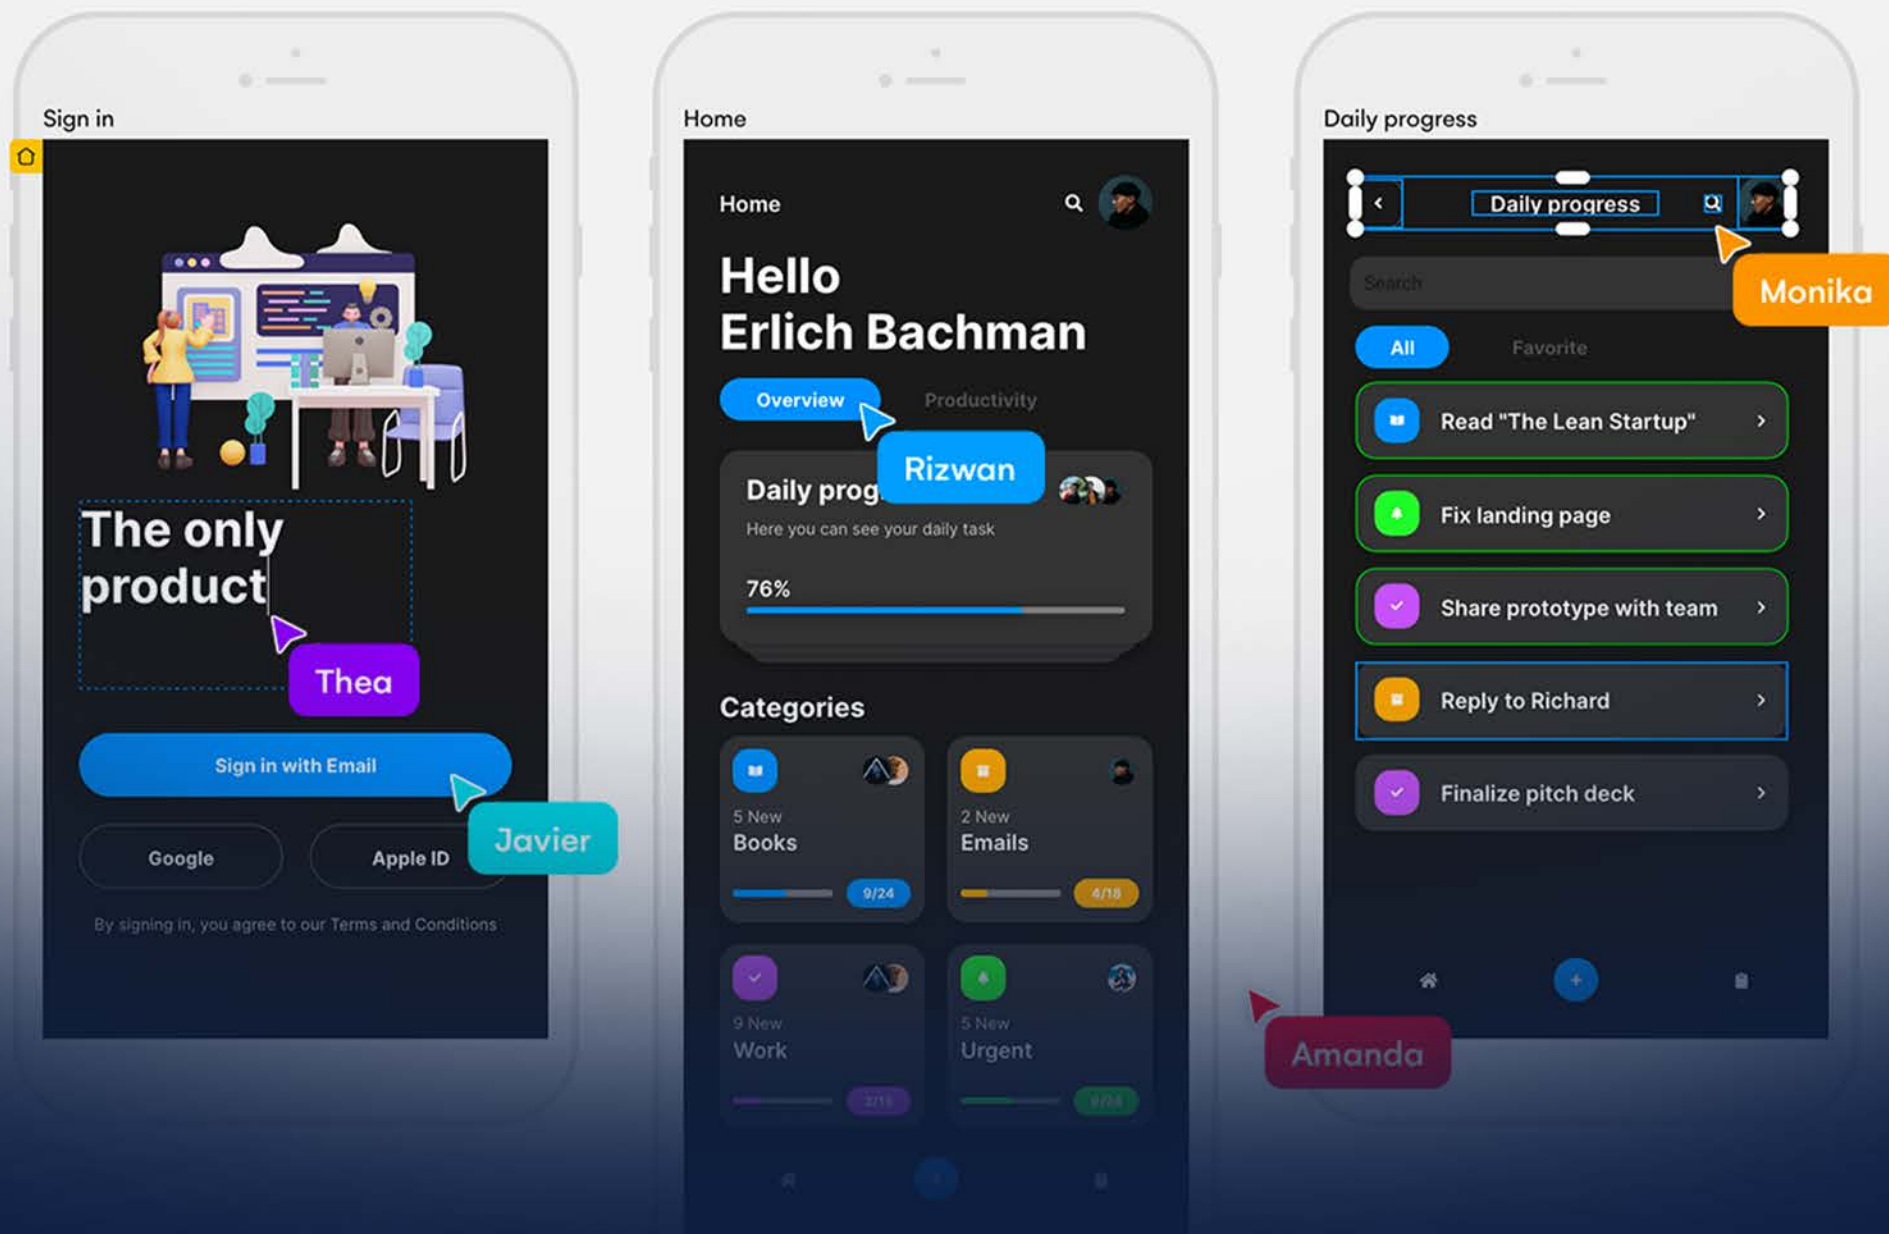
Sign in

The only product

Thea

Sign in with Email

Javier

Google

Apple ID

By signing in, you agree to our Terms and Conditions

Home

Home

Hello
Erlich Bachman

Overview

Productivity

Rizwan

Daily prog

Here you can see your daily task

76%

Categories

5 New
Books
9/24

2 New
Emails
4/18

9 New
Work
2/15

5 New
Urgent
9/24

Daily progress

Daily progress

Monika

Search

All

Favorite

Read "The Lean Startup"

Fix landing page

Share prototype with team

Reply to Richard

Finalize pitch deck

Amanda